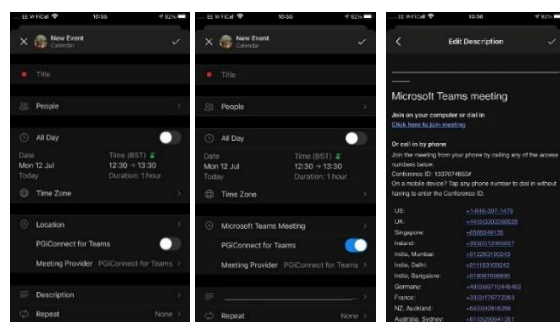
EE WiFiCall 10:56 92%

New Event
Calendar

Title

People

All Day

Date
Mon 12 Jul
Today

Time (BST)
12:30 → 13:30
Duration: 1 hour

Time Zone

Location

PGiConnect for Teams

Meeting Provider PGiConnect for Teams

Description

Repeat None

EE WiFiCall 10:56 92%

New Event
Calendar

Title

People

All Day

Date
Mon 12 Jul
Today

Time (BST)
12:30 → 13:30
Duration: 1 hour

Time Zone

Microsoft Teams Meeting

PGiConnect for Teams

Meeting Provider PGiConnect for Teams

Repeat None

EE WiFiCall 10:56

Edit Description

Microsoft Teams meeting

Join on your computer or dial in
Click here to join meeting

Or call in by phone
Join the meeting from your phone by calling any of the access numbers below.
Conference ID: 1337074650#
On a mobile device? Tap any phone number to dial in without having to enter the Conference ID.

| | |
|---|---|
| US: | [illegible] |
| UK: | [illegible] |
| Singapore: | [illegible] |
| Ireland: | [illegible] |
| India, Mumbai: | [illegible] |
| India, Delhi: | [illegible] |
| India, Bangalore: | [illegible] |
| Germany: | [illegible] |
| France: | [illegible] |
| NZ, Auckland: | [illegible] |
| Australia, Sydney: | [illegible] |